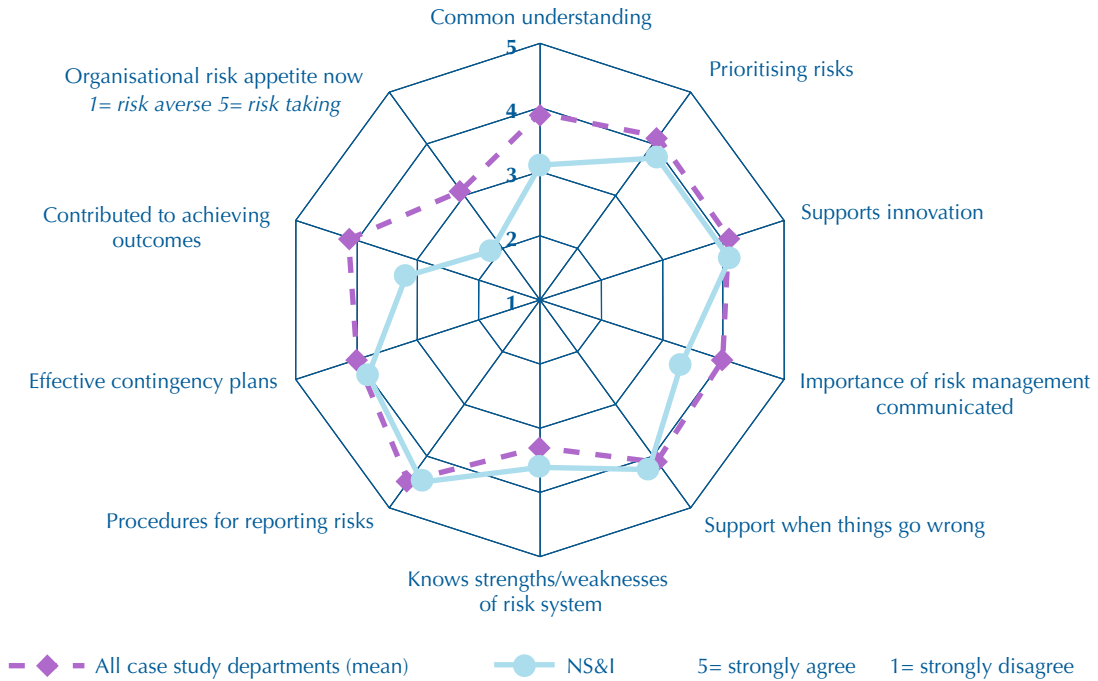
Common understanding

5

4

3

2

1

Prioritising risks

Supports innovation

Importance of risk management communicated

Support when things go wrong

Knows strengths/weaknesses of risk system

Procedures for reporting risks

Effective contingency plans

Contributed to achieving outcomes

Organisational risk appetite now
*1= risk averse 5= risk taking*

All case study departments (mean)   NS&I   5= strongly agree   1= strongly disagree